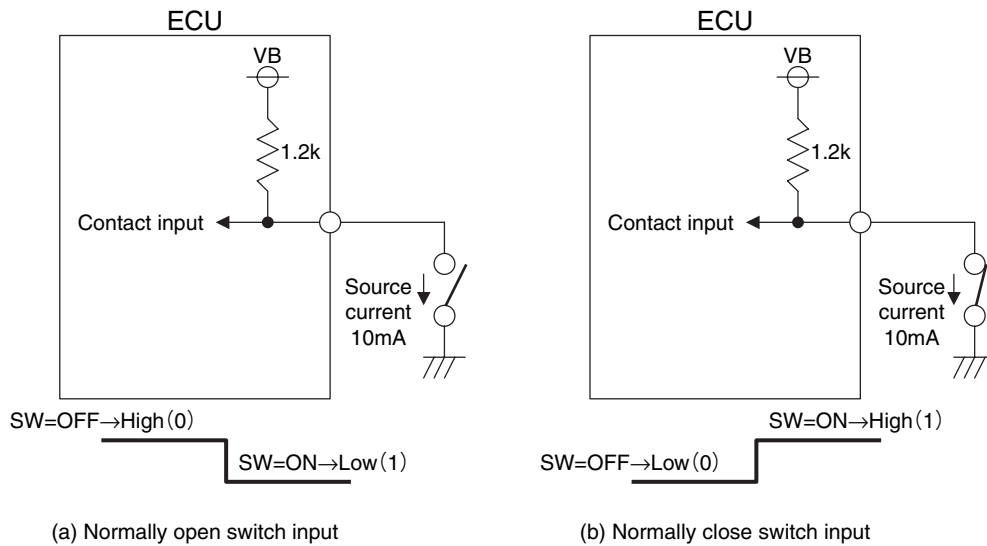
ECU

VB

1.2k

Contact input

Source current 10mA

SW=OFF→High (0)

SW=ON→Low (1)

(a) Normally open switch input

ECU

VB

1.2k

Contact input

Source current 10mA

SW=ON→High (1)

SW=OFF→Low (0)

(b) Normally close switch input